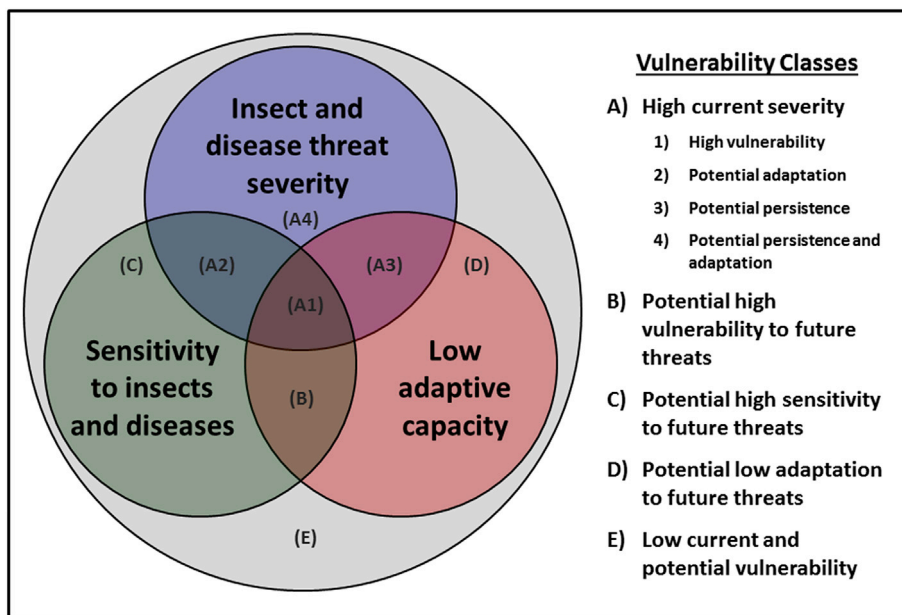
Insect and disease threat severity

(A4)

(C)

(A2)

(A3)

(D)

(A1)

Sensitivity to insects and diseases

(B)

Low adaptive capacity

(E)

Vulnerability Classes

A) High current severity

1) High vulnerability

2) Potential adaptation

3) Potential persistence

4) Potential persistence and adaptation

B) Potential high vulnerability to future threats

C) Potential high sensitivity to future threats

D) Potential low adaptation to future threats

E) Low current and potential vulnerability